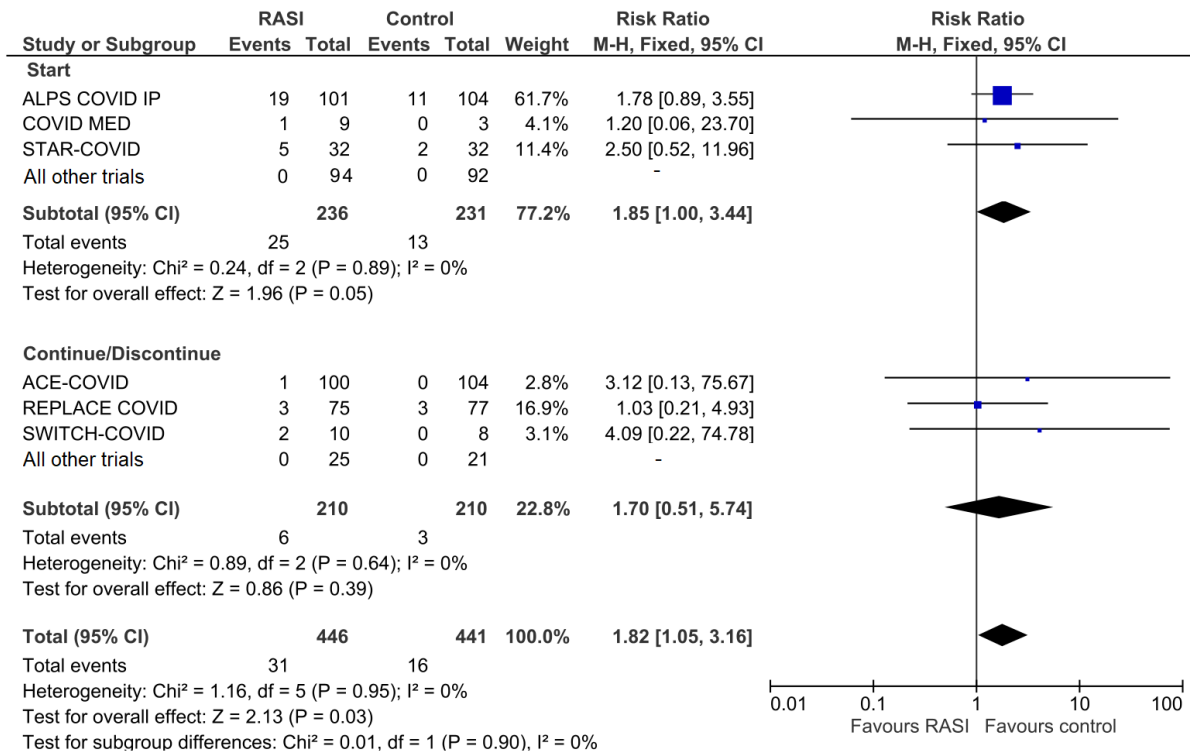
| Study or Subgroup | RASI Events | RASI Total | Control Events | Control Total | Weight | Risk Ratio M-H, Fixed, 95% CI |
|---|---|---|---|---|---|---|
| **Start** | | | | | | |
| ALPS COVID IP | 19 | 101 | 11 | 104 | 61.7% | 1.78 [0.89, 3.55] |
| COVID MED | 1 | 9 | 0 | 3 | 4.1% | 1.20 [0.06, 23.70] |
| STAR-COVID | 5 | 32 | 2 | 32 | 11.4% | 2.50 [0.52, 11.96] |
| All other trials | 0 | 94 | 0 | 92 | | - |
| **Subtotal (95% CI)** | | **236** | | **231** | **77.2%** | **1.85 [1.00, 3.44]** |
| Total events | 25 | | 13 | | | |

Heterogeneity: Chi² = 0.24, df = 2 (P = 0.89); I² = 0%
Test for overall effect: Z = 1.96 (P = 0.05)

| Study or Subgroup | RASI Events | RASI Total | Control Events | Control Total | Weight | Risk Ratio M-H, Fixed, 95% CI |
|---|---|---|---|---|---|---|
| **Continue/Discontinue** | | | | | | |
| ACE-COVID | 1 | 100 | 0 | 104 | 2.8% | 3.12 [0.13, 75.67] |
| REPLACE COVID | 3 | 75 | 3 | 77 | 16.9% | 1.03 [0.21, 4.93] |
| SWITCH-COVID | 2 | 10 | 0 | 8 | 3.1% | 4.09 [0.22, 74.78] |
| All other trials | 0 | 25 | 0 | 21 | | - |
| **Subtotal (95% CI)** | | **210** | | **210** | **22.8%** | **1.70 [0.51, 5.74]** |
| Total events | 6 | | 3 | | | |

Heterogeneity: Chi² = 0.89, df = 2 (P = 0.64); I² = 0%
Test for overall effect: Z = 0.86 (P = 0.39)

| | | | | | | |
|---|---|---|---|---|---|---|
| **Total (95% CI)** | | **446** | | **441** | **100.0%** | **1.82 [1.05, 3.16]** |
| Total events | 31 | | 16 | | | |

Heterogeneity: Chi² = 1.16, df = 5 (P = 0.95); I² = 0%
Test for overall effect: Z = 2.13 (P = 0.03)
Test for subgroup differences: Chi² = 0.01, df = 1 (P = 0.90), I² = 0%

Risk Ratio
M-H, Fixed, 95% CI

0.01 0.1 1 10 100
Favours RASI Favours control